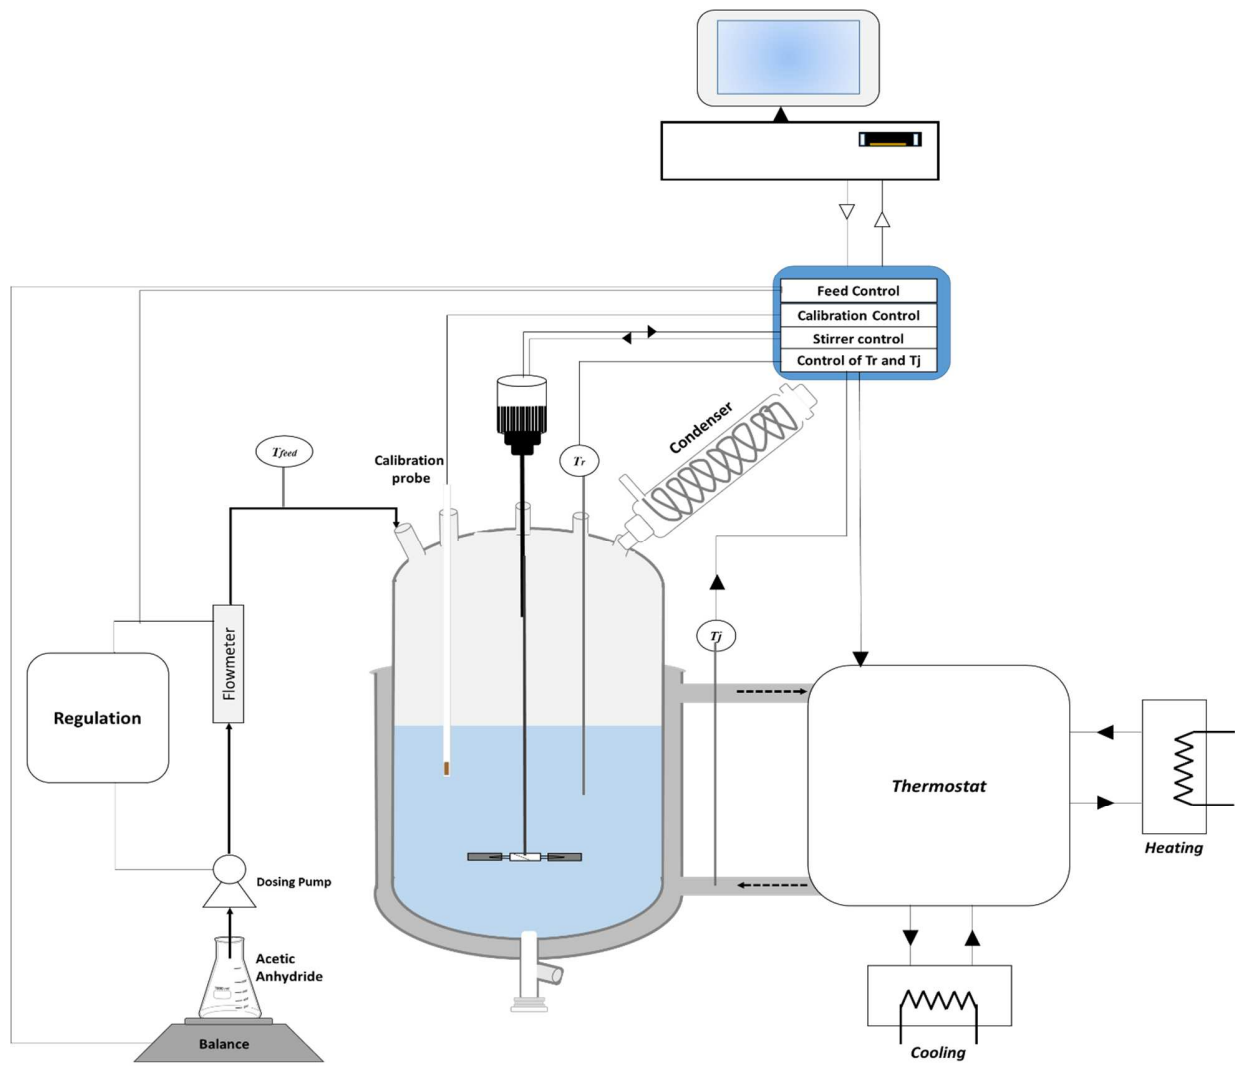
Feed Control
Calibration Control
Stirrer control
Control of Tr and Tj

Condenser

$T_{feed}$

Calibration probe

$T_r$

$T_j$

Regulation

Flowmeter

Thermostat

Heating

Dosing Pump

Acetic Anhydride

Balance

Cooling